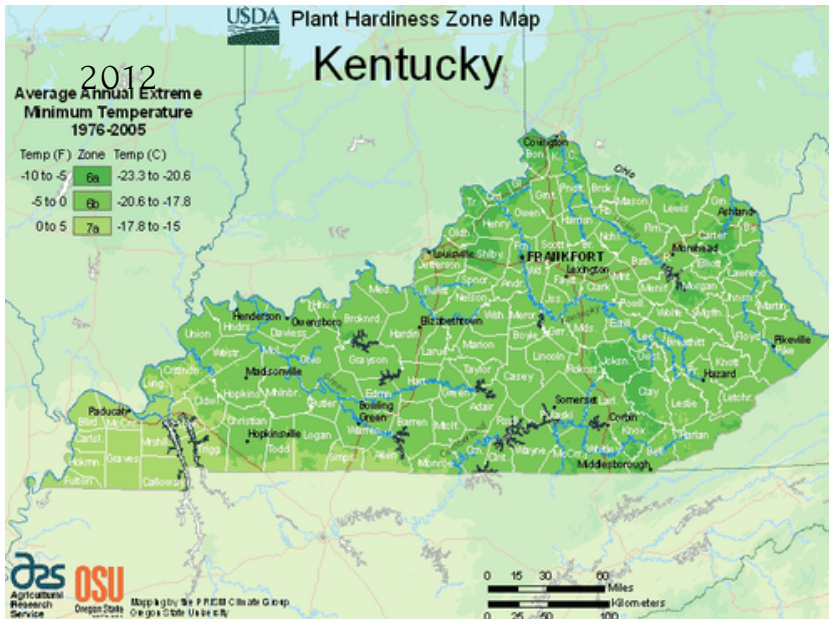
USDA Plant Hardiness Zone Map

Kentucky

2012

Average Annual Extreme Minimum Temperature 1976-2005

| Temp (F) | Zone | Temp (C) |
|---|---|---|
| -10 to -5 | 6a | -23.3 to -20.6 |
| -5 to 0 | 6b | -20.6 to -17.8 |
| 0 to 5 | 7a | -17.8 to -15 |

Covington
Boon
Kenton
Ohio
Grnt
Pndlt
Brck
Mason
Lewis
Grn
Ashland
Owen
Harrison
Oldh
Henry
Scott
Brbn
Louisville
Jefferson
Shlby
FRANKFORT
Lexington
Morehead
Elliott
Lawrence
Bullitt
Spncr
Anderson
Fayette
Clark
Morgan
Jhnsn
Martin
Nelson
Wdfd
Jess
Estill
Powell
Henderson
Owensboro
Daviess
Union
Hncck
Brcknrdg
Meade
Elizabethtown
Hardin
Washington
Mercer
Boyle
Grrd
Mdsn
Lee
Wolfe
Breathitt
Knott
Floyd
Pikeville
Pike
Webster
Ohio
Grayson
Larue
Marion
Lincoln
Rockcastle
Jckson
Owsley
Perry
Hazard
Letcher
Madisonville
Hopkins
Muhlenberg
Butler
Edmonson
Hart
Green
Taylor
Casey
Pulaski
Somerset
Laurel
Clay
Leslie
Harlan
Crittenden
Lyon
Caldwell
Christian
Hopkinsville
Todd
Logan
Warren
Bowling Green
Barren
Metcalfe
Adair
Russell
Wayne
McCreary
Whitley
Corbin
Knox
Bell
Middlesborough
Paducah
Ballard
McCracken
Carlisle
Hickman
Fulton
Graves
Marshall
Calloway
Trigg
Simpson
Monroe
Clinton

ars Agricultural Research Service
OSU Oregon State University
Mapping by the PRISM Climate Group Oregon State University

0 15 30 60 Miles
0 25 50 100 Kilometers